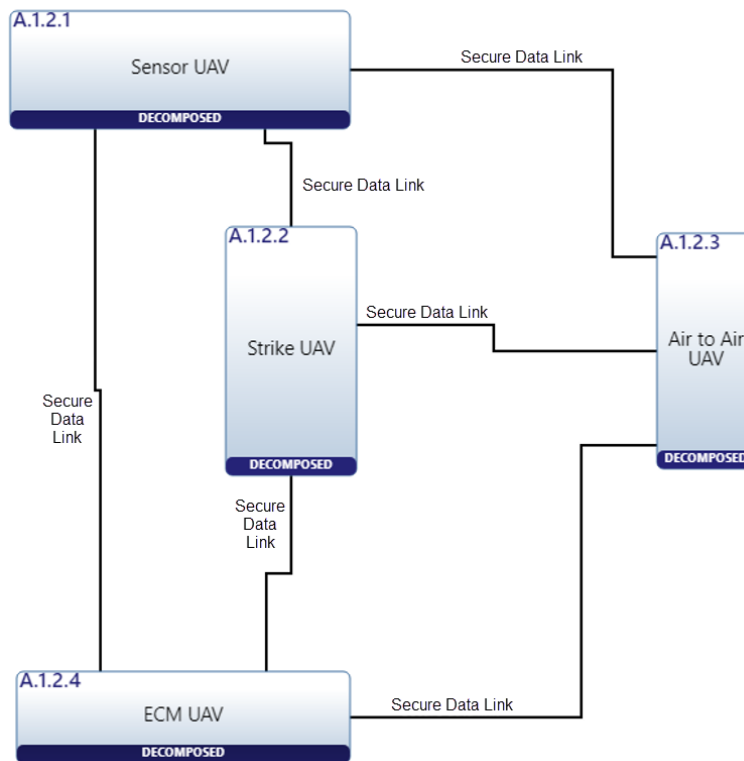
A.1.2.1
Sensor UAV
DECOMPOSED

Secure Data Link

Secure Data Link

A.1.2.2
Strike UAV
DECOMPOSED

Secure Data Link

A.1.2.3
Air to Air UAV
DECOMPOSED

Secure Data Link

Secure Data Link

A.1.2.4
ECM UAV
DECOMPOSED

Secure Data Link